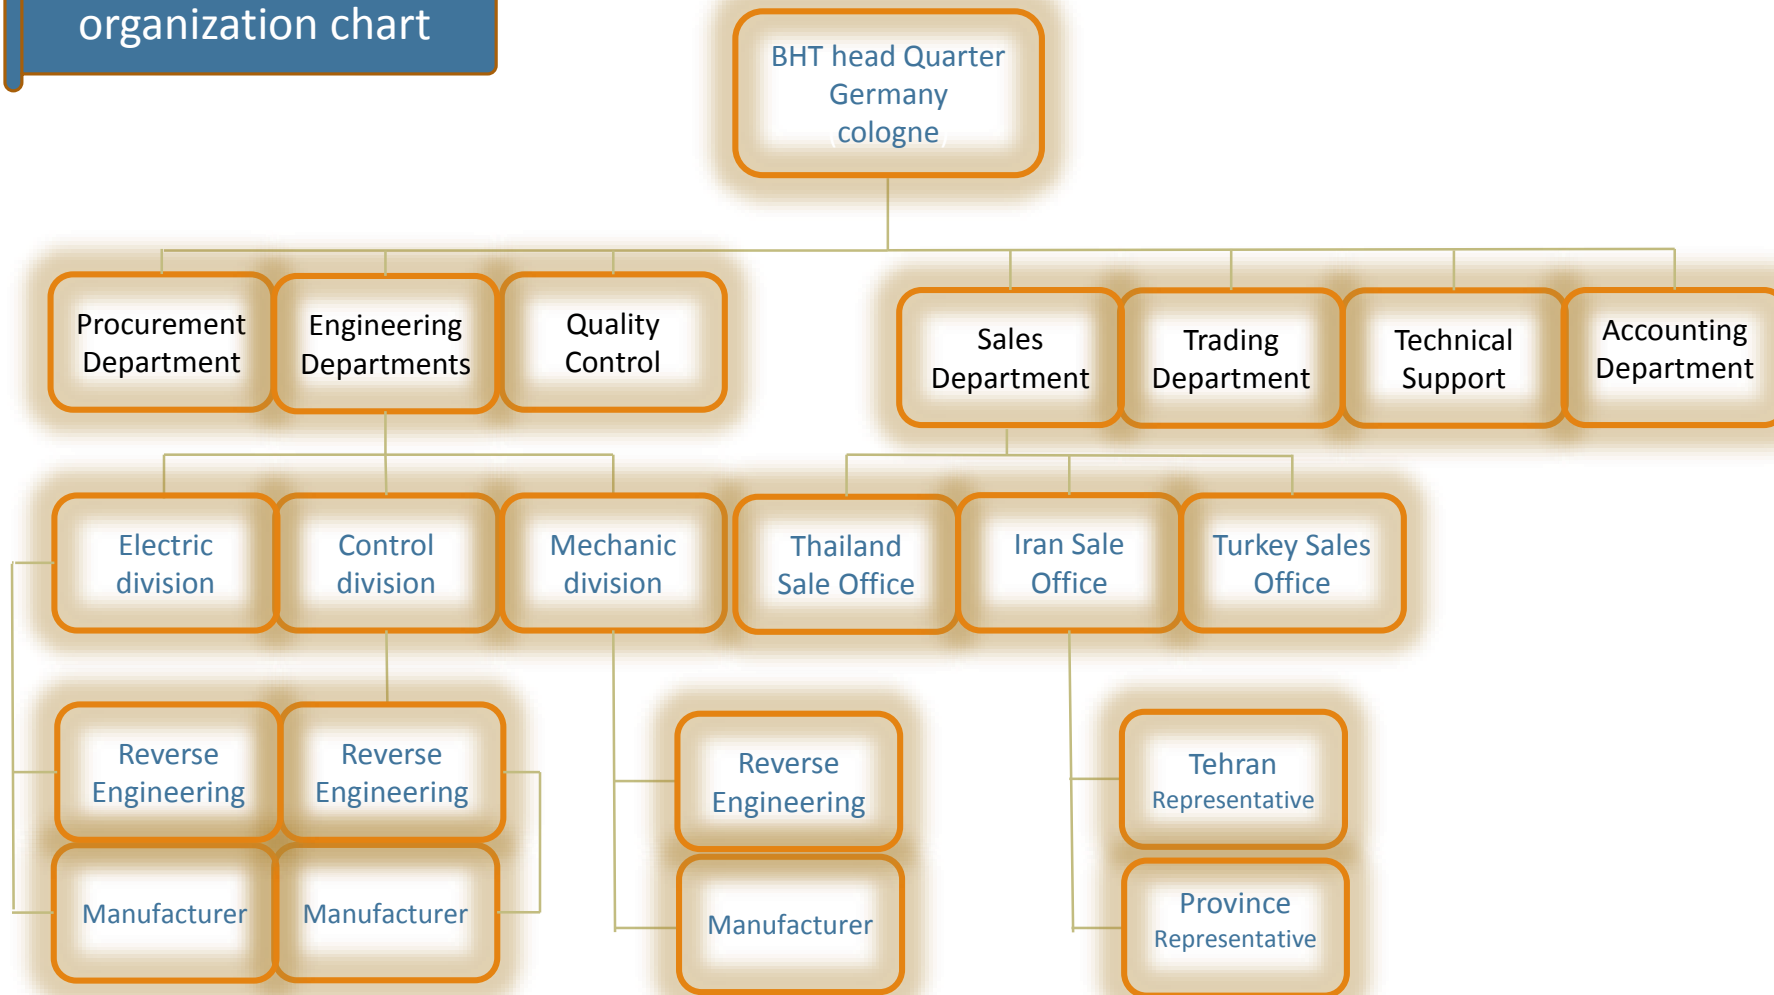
organization chart

BHT head Quarter
Germany
(cologne)

Procurement Department

Engineering Departments

Quality Control

Sales Department

Trading Department

Technical Support

Accounting Department

Electric division

Control division

Mechanic division

Thailand Sale Office

Iran Sale Office

Turkey Sales Office

Reverse Engineering

Reverse Engineering

Reverse Engineering

Tehran Representative

Manufacturer

Manufacturer

Manufacturer

Province Representative